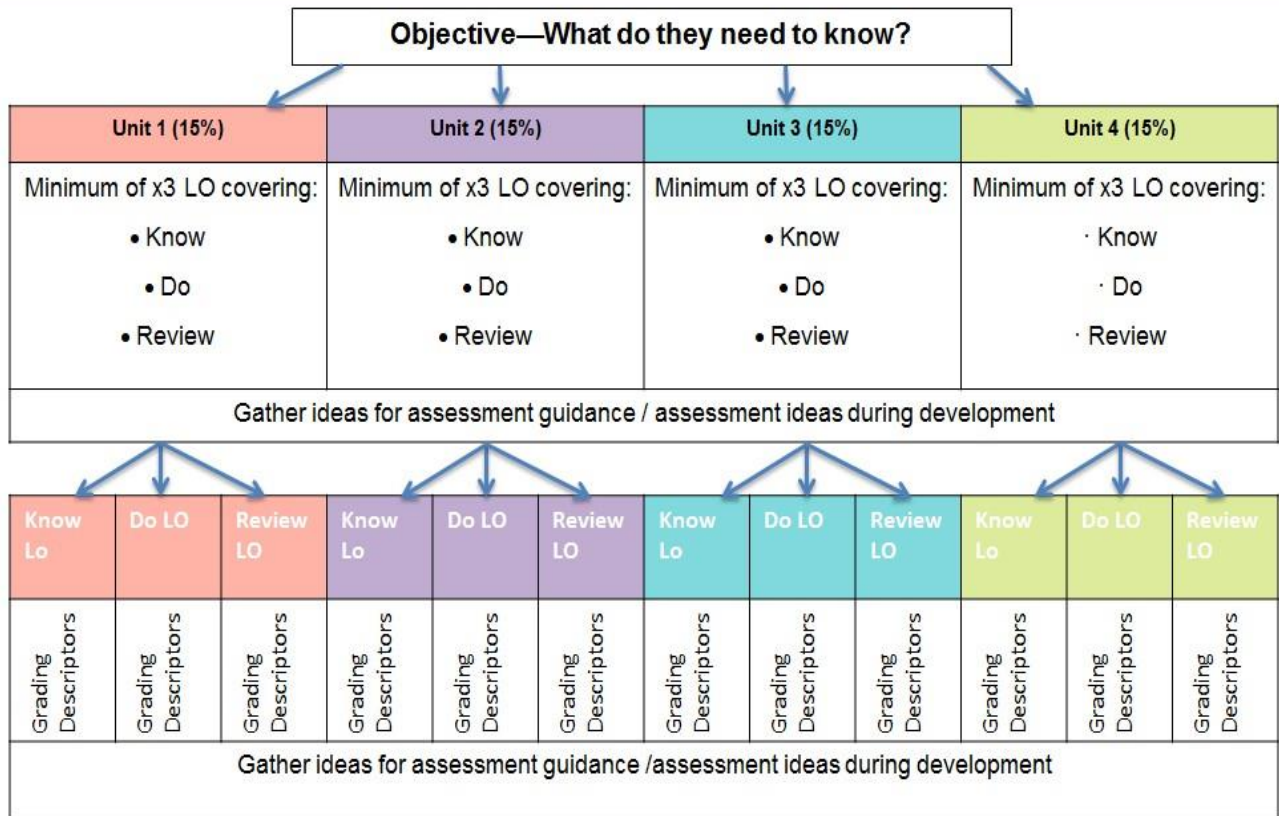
Objective—What do they need to know?

| Unit 1 (15%) | Unit 2 (15%) | Unit 3 (15%) | Unit 4 (15%) |
|---|---|---|---|
| Minimum of x3 LO covering: • Know • Do • Review | Minimum of x3 LO covering: • Know • Do • Review | Minimum of x3 LO covering: • Know • Do • Review | Minimum of x3 LO covering: · Know · Do · Review |

Gather ideas for assessment guidance / assessment ideas during development

| Know Lo | Do LO | Review LO | Know Lo | Do LO | Review LO | Know Lo | Do LO | Review LO | Know Lo | Do LO | Review LO |
|---|---|---|---|---|---|---|---|---|---|---|---|
| Grading Descriptors | Grading Descriptors | Grading Descriptors | Grading Descriptors | Grading Descriptors | Grading Descriptors | Grading Descriptors | Grading Descriptors | Grading Descriptors | Grading Descriptors | Grading Descriptors | Grading Descriptors |

Gather ideas for assessment guidance /assessment ideas during development